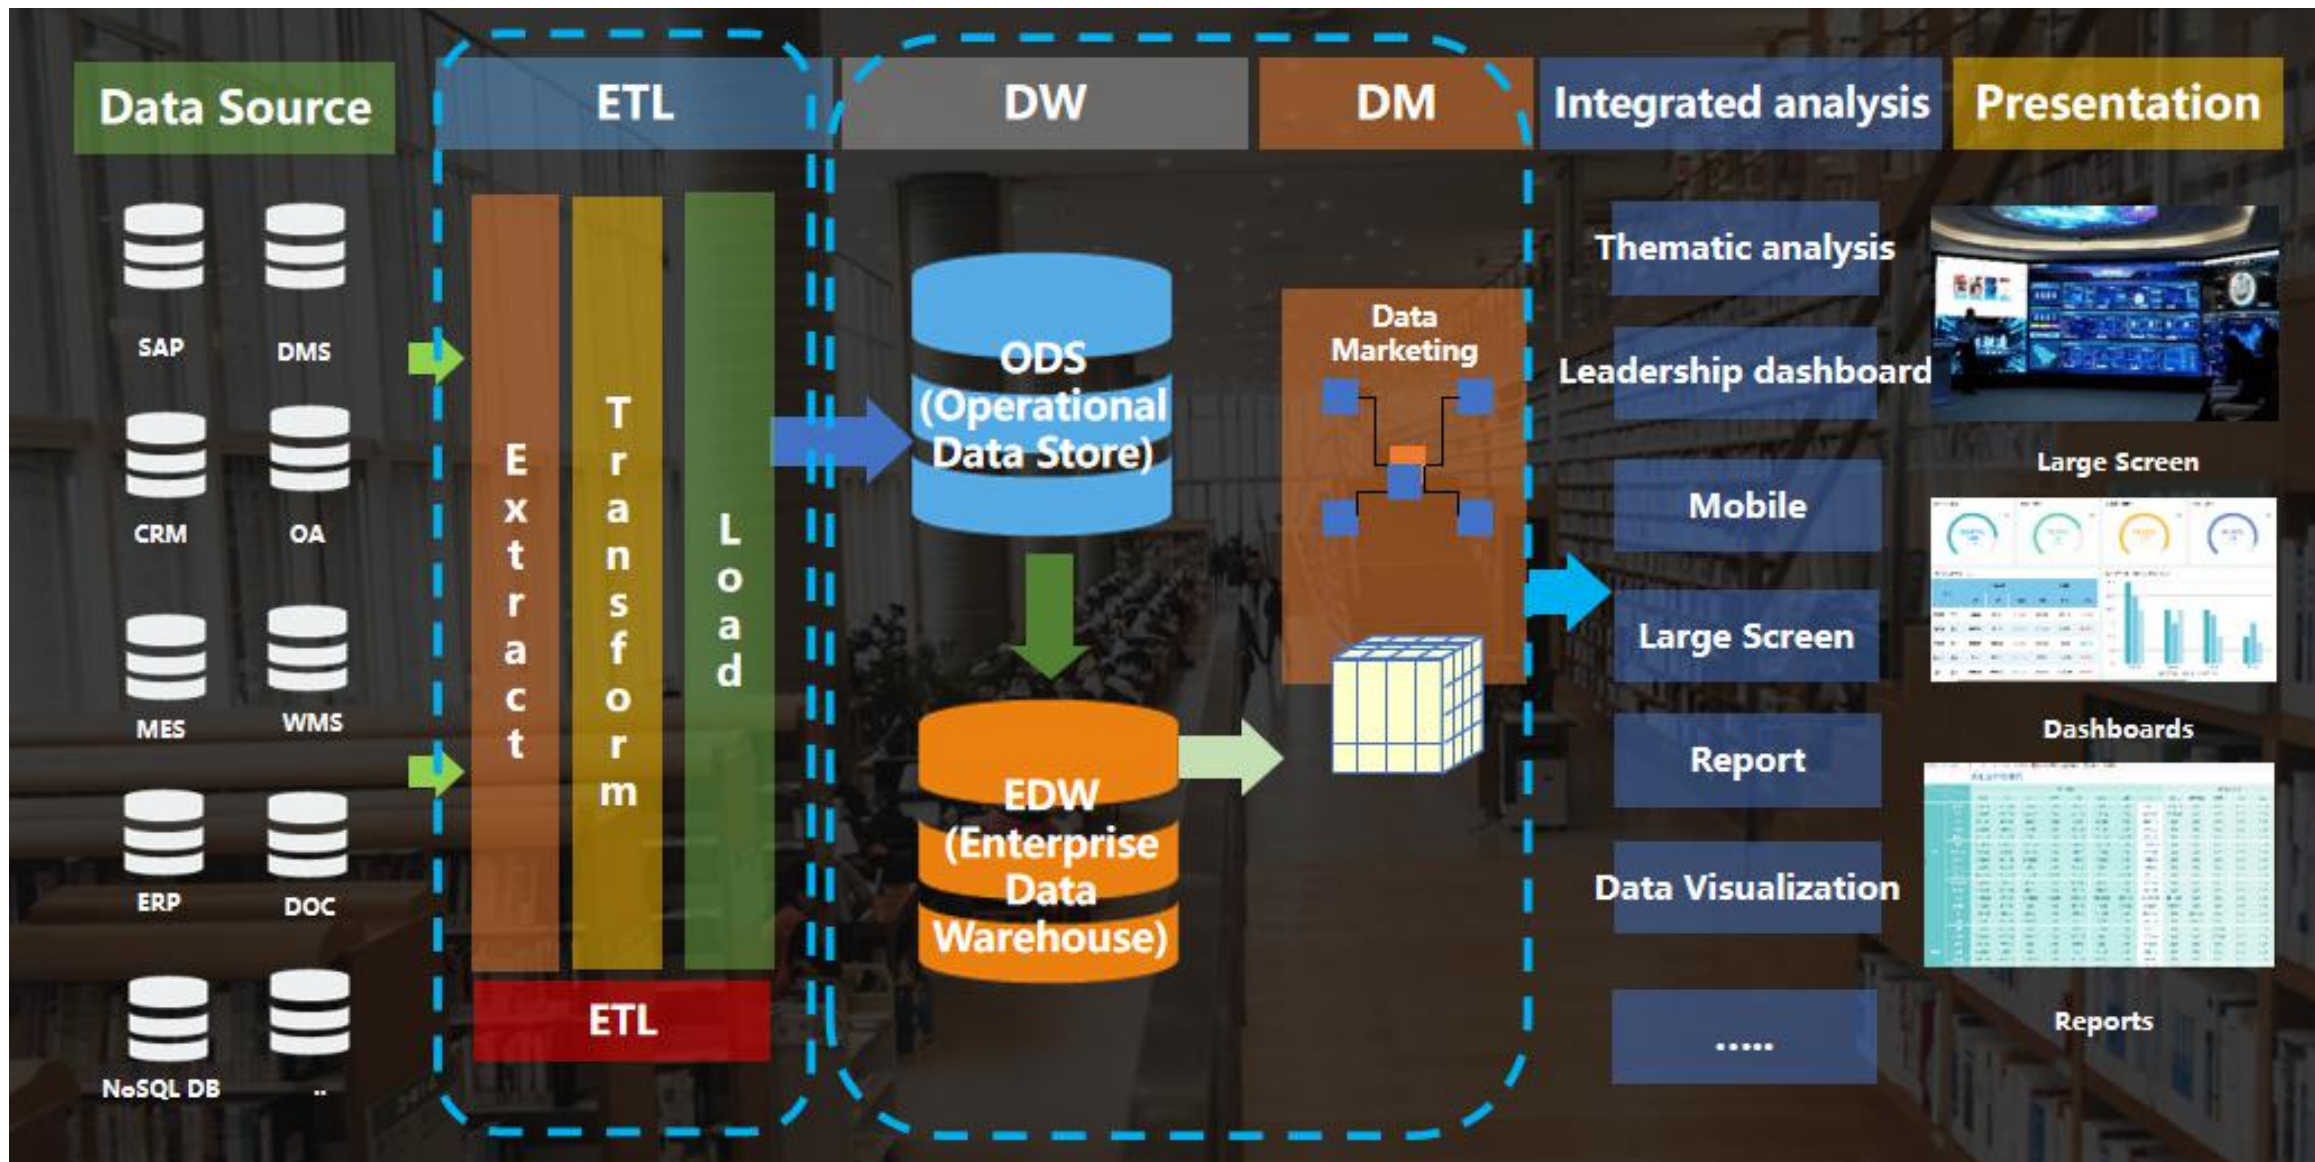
Data Source

ETL

DW

DM

Integrated analysis

Presentation

SAP

DMS

CRM

OA

MES

WMS

ERP

DOC

NoSQL DB

..

Extract

Transform

Load

ETL

ODS (Operational Data Store)

EDW (Enterprise Data Warehouse)

Data Marketing

Thematic analysis

Leadership dashboard

Mobile

Large Screen

Report

Data Visualization

.....

Large Screen

Dashboards

Reports